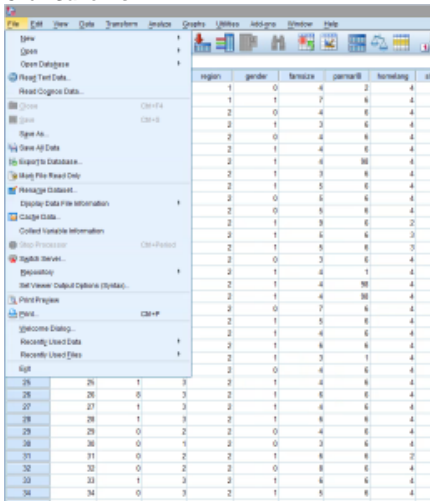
File Edit View Data Transform Analyze Graphs Utilities Add-ons Window Help

New
Open
Open Database
Read Text Data...
Read Cognos Data...
Close Ctrl+F4
Save Ctrl+S
Save As...
Save All Data
Export to Database...
Mark File Read Only
Rename Dataset...
Display Data File Information
Cache Data...
Collect Variable Information
Stop Processor Ctrl+Period
Switch Server...
Repository
Set Viewer Output Options (Syntax)...
Print Preview
Print... Ctrl+P
Welcome Dialog...
Recently Used Data
Recently Used Files
Exit

| region | gender | famsize | parmarit | homelang |
|---|---|---|---|---|
| 1 | 0 | 4 | 2 | 4 |
| 1 | 1 | 7 | 6 | 4 |
| 2 | 0 | 4 | 6 | 4 |
| 2 | 1 | 3 | 6 | 4 |
| 2 | 0 | 4 | 6 | 4 |
| 2 | 1 | 4 | 6 | 4 |
| 2 | 1 | 4 | 98 | 4 |
| 2 | 1 | 3 | 6 | 4 |
| 2 | 1 | 5 | 6 | 4 |
| 2 | 0 | 5 | 6 | 4 |
| 2 | 0 | 5 | 6 | 4 |
| 2 | 1 | 6 | 6 | 2 |
| 2 | 1 | 5 | 6 | 4 |
| 2 | 1 | 5 | 6 | 3 |
| 2 | 0 | 3 | 6 | 4 |
| 2 | 1 | 4 | 1 | 4 |
| 2 | 1 | 4 | 98 | 4 |
| 2 | 1 | 4 | 98 | 4 |
| 2 | 0 | 7 | 6 | 4 |
| 2 | 1 | 5 | 6 | 4 |
| 2 | 1 | 4 | 6 | 4 |
| 2 | 1 | 6 | 6 | 4 |
| 2 | 1 | 3 | 1 | 4 |
| 2 | 0 | 4 | 6 | 4 |

| | | | | | | | | |
|---|---|---|---|---|---|---|---|---|
| 25 | 25 | 1 | 3 | 2 | 1 | 4 | 6 | 4 |
| 26 | 26 | 8 | 3 | 2 | 1 | 6 | 6 | 4 |
| 27 | 27 | 1 | 3 | 2 | 1 | 4 | 6 | 4 |
| 28 | 28 | 1 | 3 | 2 | 1 | 6 | 6 | 4 |
| 29 | 29 | 0 | 2 | 2 | 0 | 4 | 6 | 4 |
| 30 | 30 | 0 | 1 | 2 | 0 | 3 | 6 | 4 |
| 31 | 31 | 0 | 2 | 2 | 1 | 6 | 6 | 2 |
| 32 | 32 | 0 | 2 | 2 | 0 | 8 | 6 | 4 |
| 33 | 33 | 1 | 3 | 2 | 1 | 6 | 6 | 4 |
| 34 | 34 | 0 | 3 | 2 | 1 | 5 | 6 | 4 |